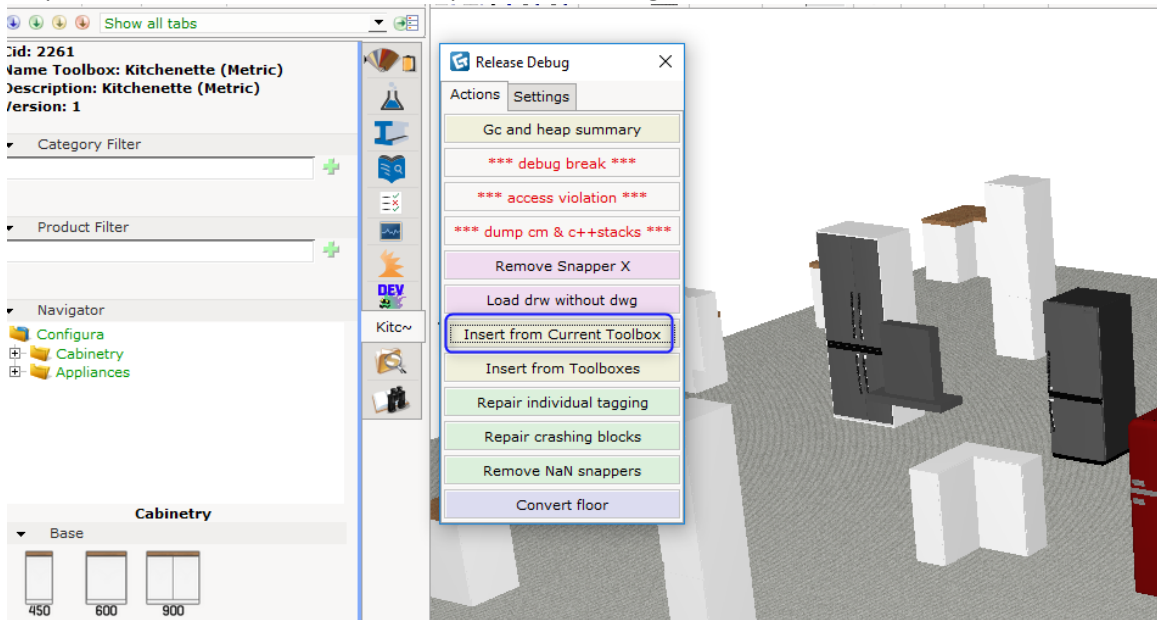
Show all tabs

Cid: 2261
Name Toolbox: Kitchenette (Metric)
Description: Kitchenette (Metric)
Version: 1

Category Filter

Product Filter

Navigator

Configura
Cabinetry
Appliances

Cabinetry
Base
450 600 900

DEV
Kitc~

Release Debug
Actions Settings
Gc and heap summary
*** debug break ***
*** access violation ***
*** dump cm & c++stacks ***
Remove Snapper X
Load drw without dwg
Insert from Current Toolbox
Insert from Toolboxes
Repair individual tagging
Repair crashing blocks
Remove NaN snappers
Convert floor